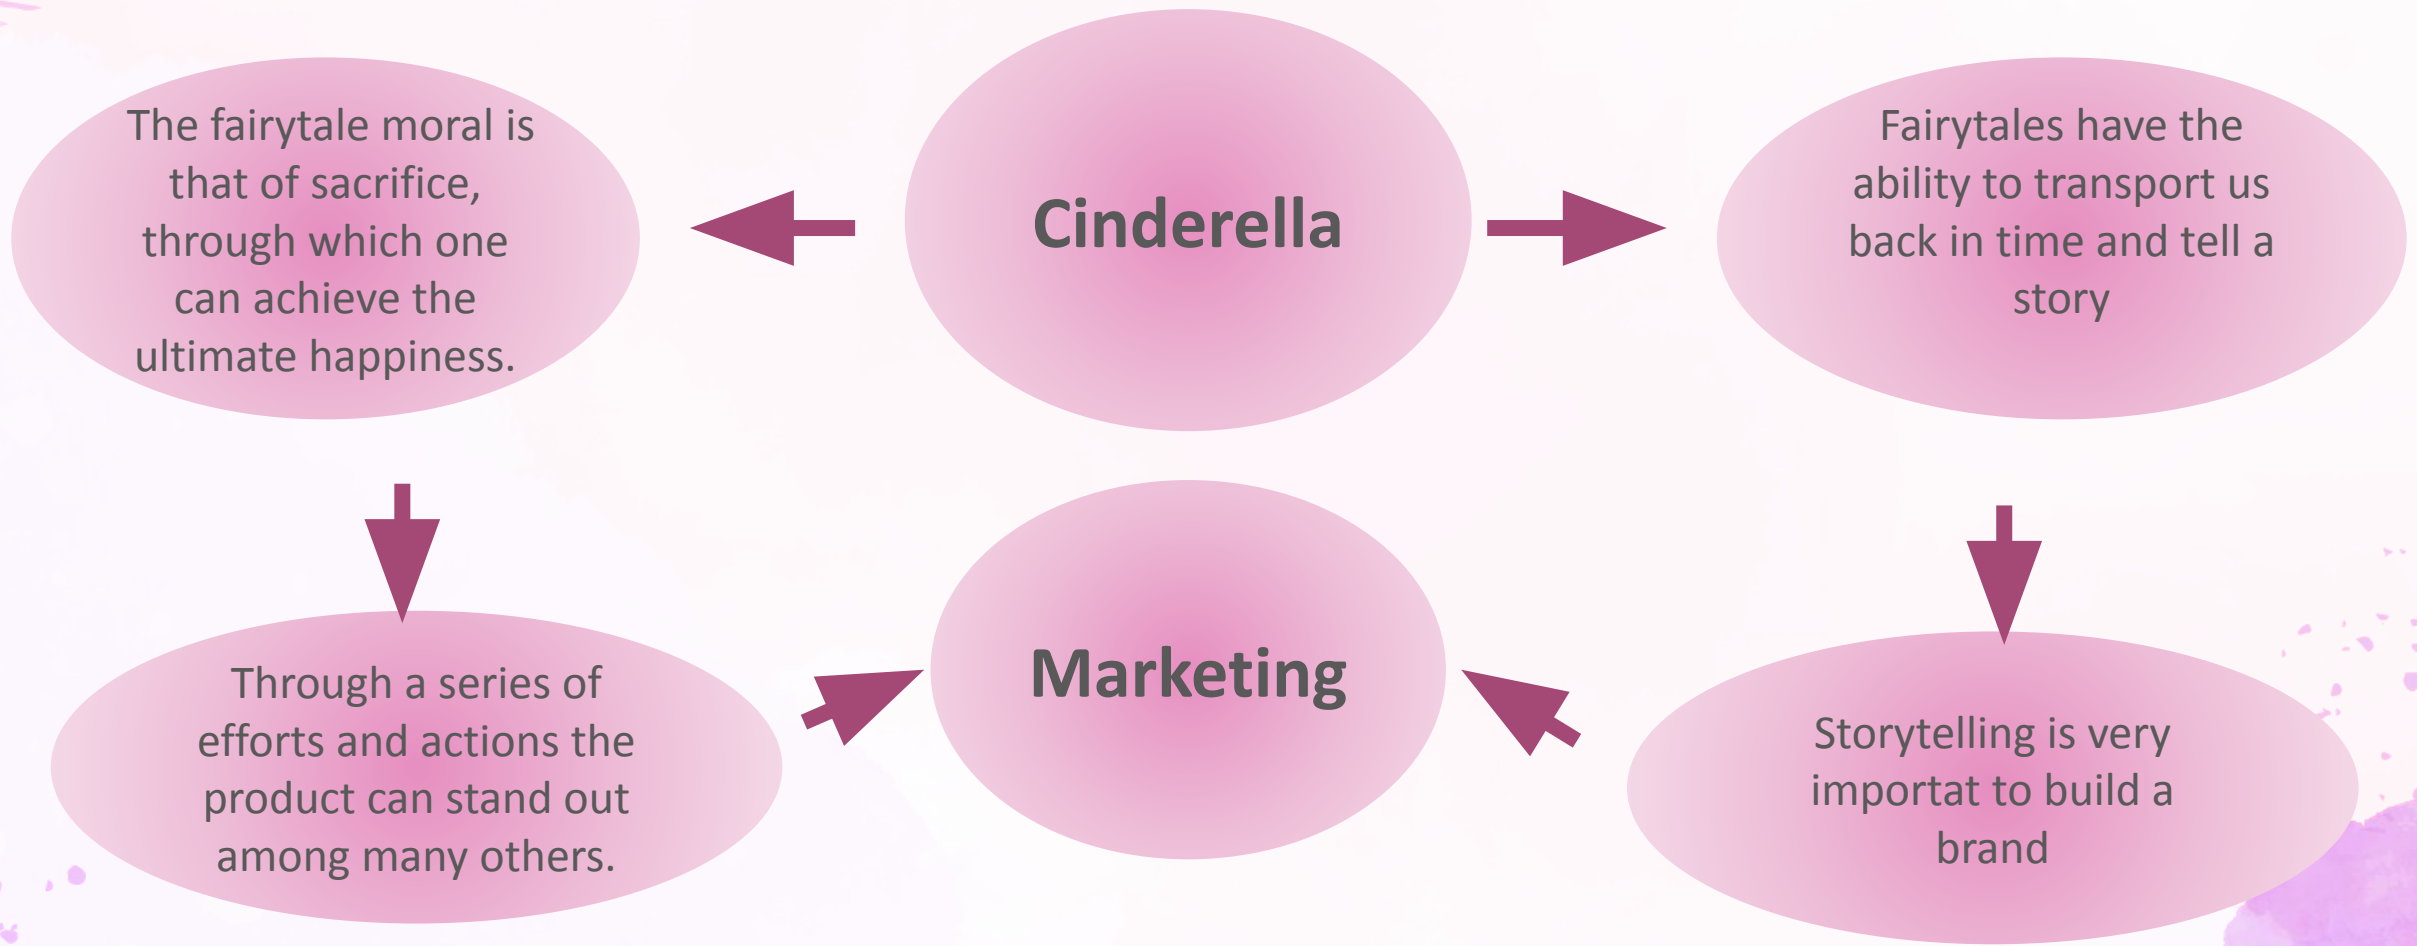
Cinderella

The fairytale moral is that of sacrifice, through which one can achieve the ultimate happiness.

Fairytales have the ability to transport us back in time and tell a story

Through a series of efforts and actions the product can stand out among many others.

Marketing

Storytelling is very importat to build a brand